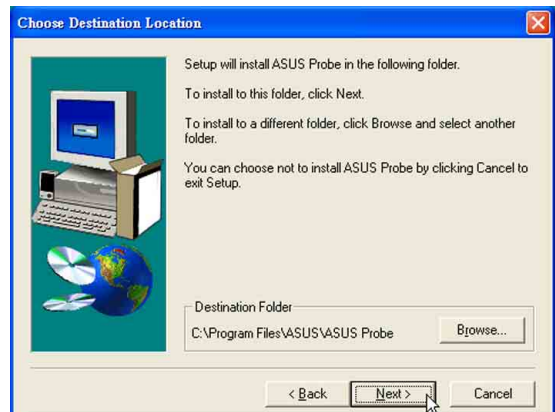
Choose Destination Location

Setup will install ASUS Probe in the following folder.

To install to this folder, click Next.

To install to a different folder, click Browse and select another folder.

You can choose not to install ASUS Probe by clicking Cancel to exit Setup.

Destination Folder

C:\Program Files\ASUS\ASUS Probe

Browse...

< Back

Next >

Cancel